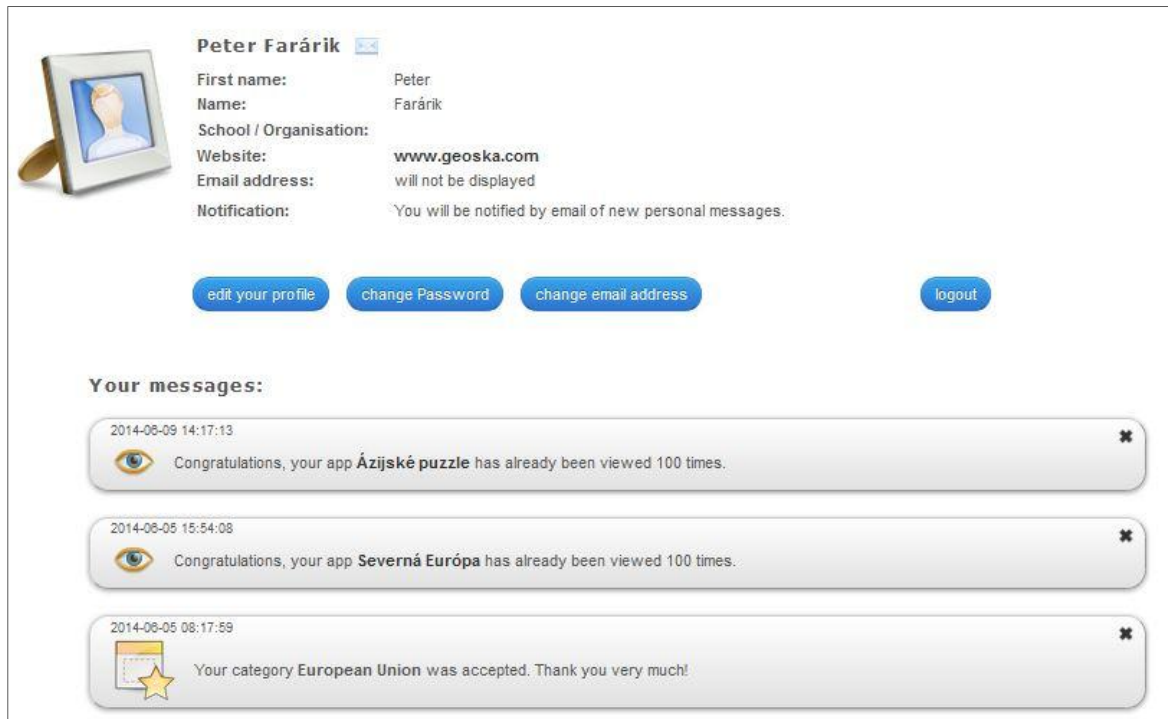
Peter Farárik

| | |
|---|---|
| First name: | Peter |
| Name: | Farárik |
| School / Organisation: | |
| Website: | www.geoska.com |
| Email address: | will not be displayed |
| Notification: | You will be notified by email of new personal messages. |

edit your profile change Password change email address logout

Your messages:

2014-06-09 14:17:13
Congratulations, your app Ázijské puzzle has already been viewed 100 times.

2014-06-05 15:54:08
Congratulations, your app Severná Európa has already been viewed 100 times.

2014-06-05 08:17:59
Your category European Union was accepted. Thank you very much!